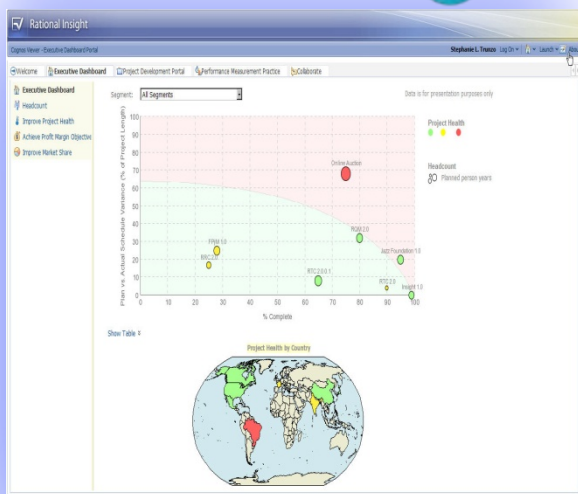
Rational Insight

Cognos Viewer - Executive Dashboard Portal

Stephanie L. Trunzo Log On Launch Abou

Welcome | Executive Dashboard | Project Development Portal | Performance Measurement Practice | Collaborate

Executive Dashboard
Headcount
Improve Project Health
Achieve Profit Margin Objective
Improve Market Share

Segment: All Segments

Data is for presentation purposes only

Project Health

Headcount
Planned person years

Plan vs. Actual Schedule Variance (% of Project Length)

100
90
80
70
60
50
40
30
20
10
0

Online Auction
RQM 2.0
RPM 1.0
BRC 2.0
RTC 2.0.0.1
Jazz Foundation 1.0
RTC 2.0
Insight 1.0

0 10 20 30 40 50 60 70 80 90 100

% Complete

Show Table

Project Health by Country